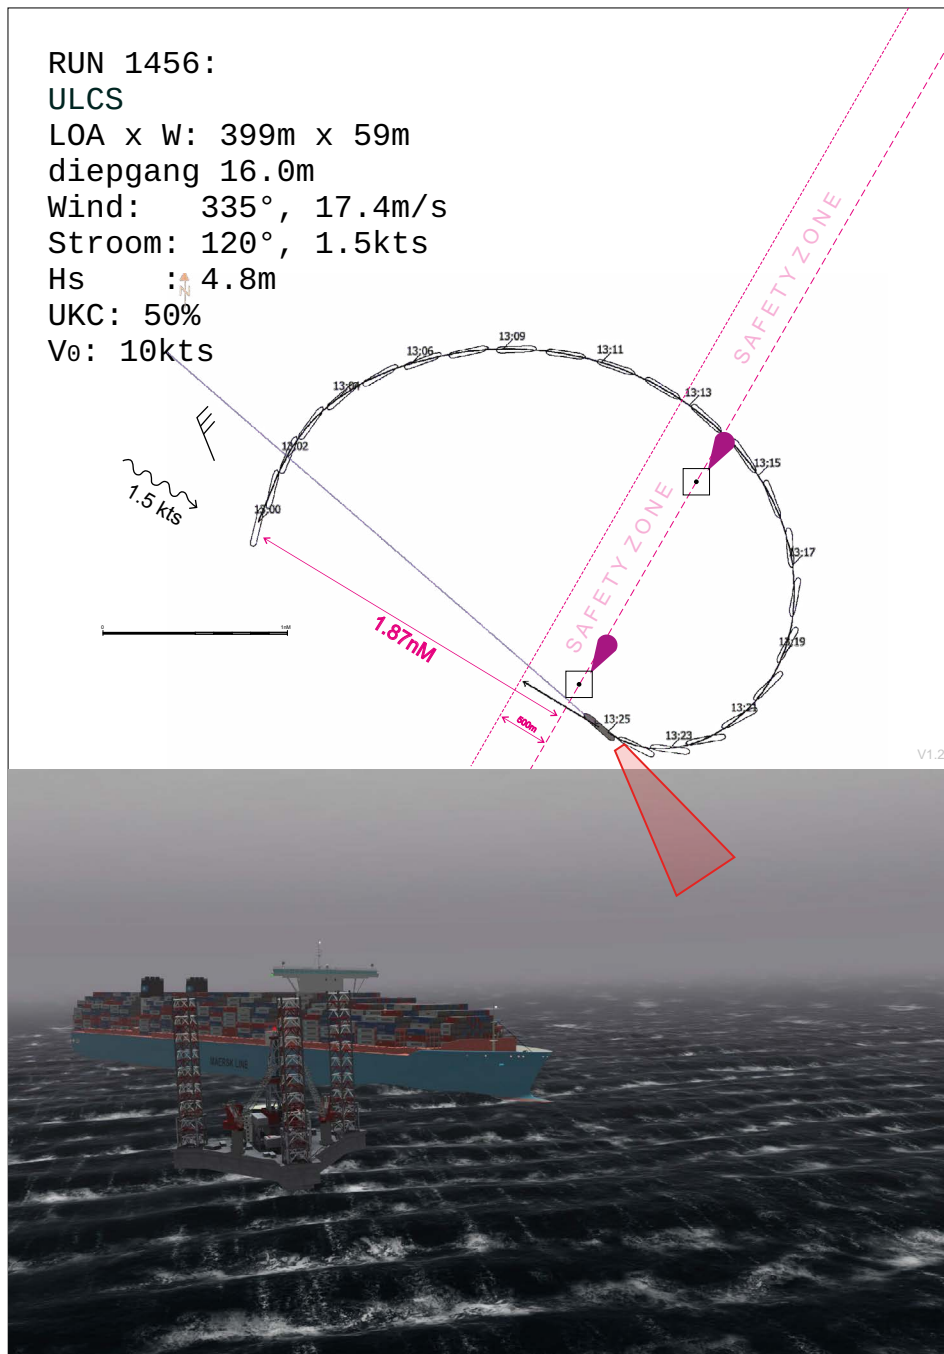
RUN 1456:
ULCS
LOA x W: 399m x 59m
diepgang 16.0m
Wind: 335°, 17.4m/s
Stroom: 120°, 1.5kts
Hs : 4.8m
UKC: 50%
V0: 10kts

N

1.5 kts

13:00
13:02
13:04
13:06
13:09
13:11
13:13
13:15
13:17
13:19
13:21
13:23
13:25

SAFETY ZONE
SAFETY ZONE

1.87nM
800m

0
1nM

V1.2

MAERSK LINE